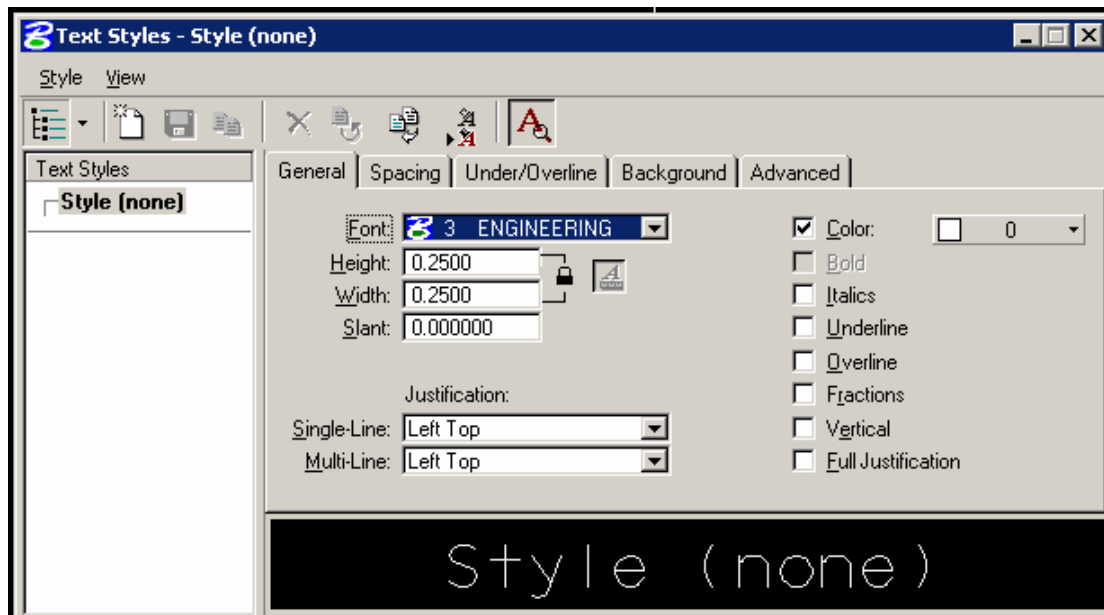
Text Styles - Style (none)

Style View

Text Styles
Style (none)

General | Spacing | Under/Overline | Background | Advanced

Font: 3 ENGINEERING
Height: 0.2500
Width: 0.2500
Slant: 0.000000

Justification:
Single-Line: Left Top
Multi-Line: Left Top

Color: 0
Bold
Italics
Underline
Overline
Fractions
Vertical
Full Justification

Style (none)